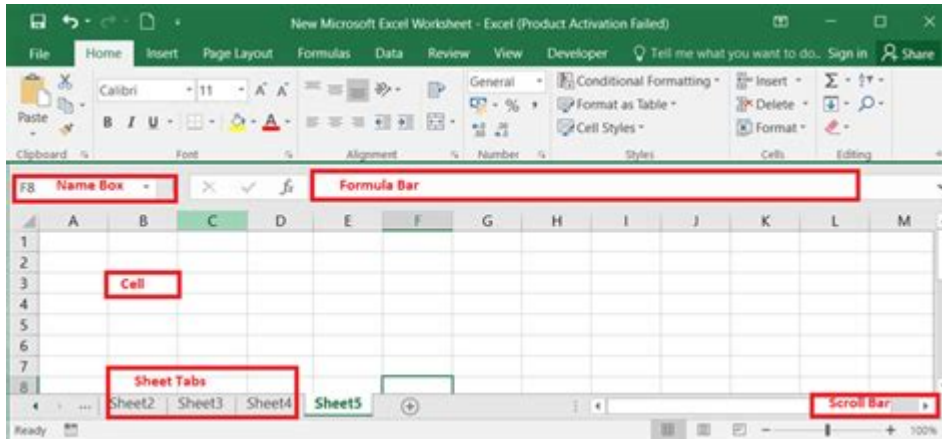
New Microsoft Excel Worksheet - Excel (Product Activation Failed)

File Home Insert Page Layout Formulas Data Review View Developer Tell me what you want to do.. Sign in Share

Paste
Calibri 11 A A
B I U
Clipboard
Font
Alignment
General
% ,
Number
Conditional Formatting
Format as Table
Cell Styles
Styles
Insert
Delete
Format
Cells
Editing

F8 Name Box
$f_x$ Formula Bar

| | A | B | C | D | E | F | G | H | I | J | K | L | M |
|---|---|---|---|---|---|---|---|---|---|---|---|---|---|
| 1 | | | | | | | | | | | | | |
| 2 | | | | | | | | | | | | | |
| 3 | | Cell | | | | | | | | | | | |
| 4 | | | | | | | | | | | | | |
| 5 | | | | | | | | | | | | | |
| 6 | | | | | | | | | | | | | |
| 7 | | | | | | | | | | | | | |
| 8 | | Sheet Tabs | | | | | | | | | | | |

... Sheet2 Sheet3 Sheet4 Sheet5
Scroll Bar

Ready
100%